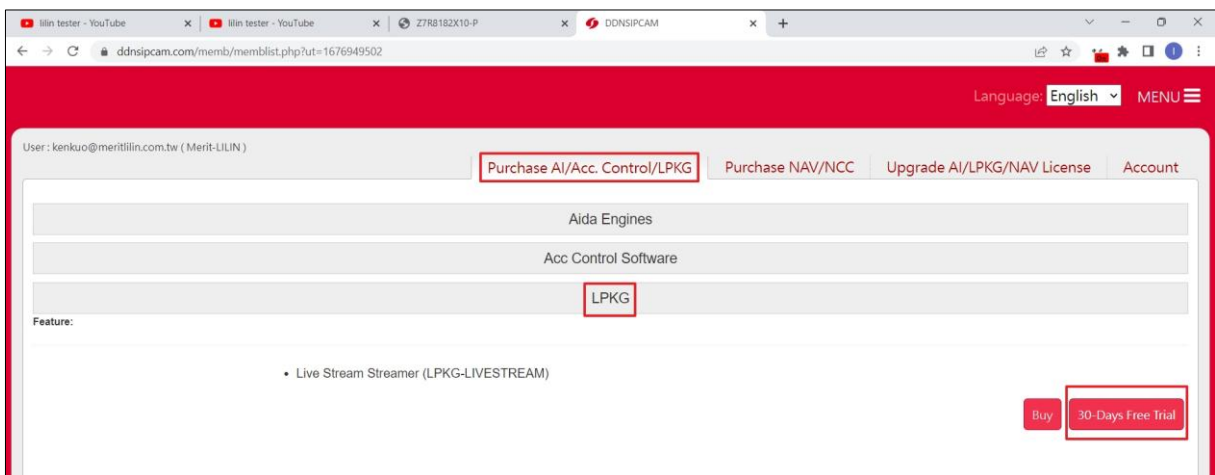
lilin tester - YouTube
lilin tester - YouTube
Z7R8182X10-P
DDNSIPCAM
ddnsipcam.com/memb/memblist.php?ut=1676949502
Language: English MENU
User : kenkuo@meritlilin.com.tw ( Merit-LILIN )
Purchase AI/Acc. Control/LPKG
Purchase NAV/NCC
Upgrade AI/LPKG/NAV License
Account
Aida Engines
Acc Control Software
LPKG
Feature:
• Live Stream Streamer (LPKG-LIVESTREAM)
Buy
30-Days Free Trial